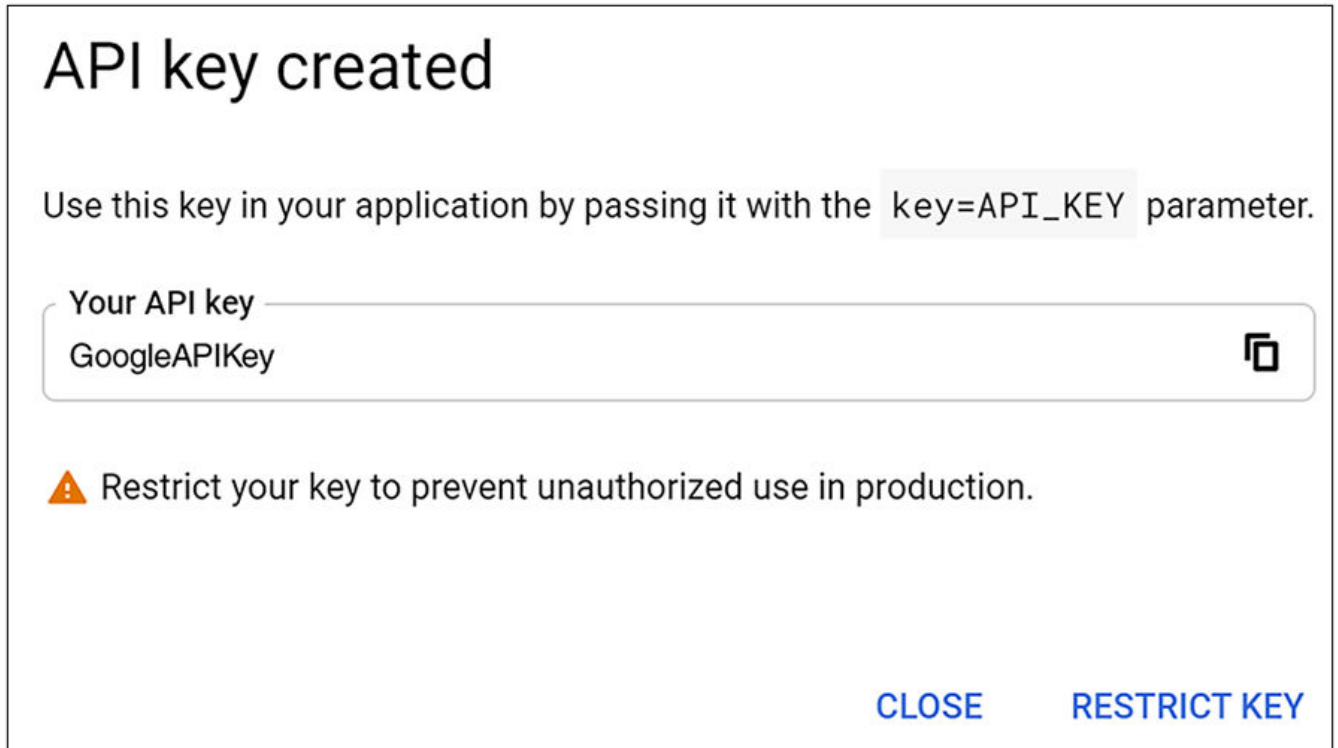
API key created

Use this key in your application by passing it with the key=API_KEY parameter.

Your API key
GoogleAPIKey

Restrict your key to prevent unauthorized use in production.

CLOSE RESTRICT KEY